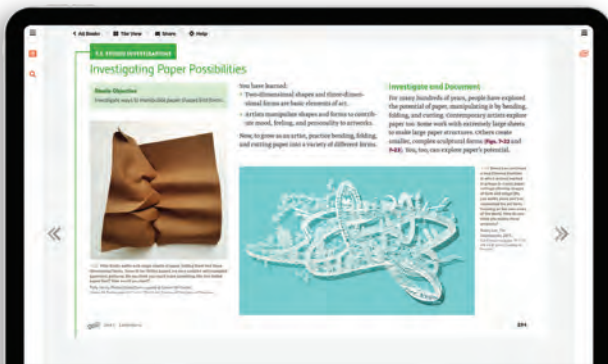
All Books | Tile View | Share | Help

7.5 STUDIO INVESTIGATIONS

Investigating Paper Possibilities

Studio Objective
Investigate ways to manipulate paper shapes and forms.

You have learned:
• Two-dimensional shapes and three-dimensional forms are basic elements of art.
• Artists manipulate shapes and forms to contribute mood, feeling, and personality to artworks.

Now, to grow as an artist, practice bending, folding, and cutting paper into a variety of different forms.

Investigate and Document
For many hundreds of years, people have explored the potential of paper, manipulating it by bending, folding, and cutting. Contemporary artists explore paper too. Some work with extremely large sheets to make large paper structures. Others create smaller, complex sculptural forms (Figs. 7-22 and 7-23). You, too, can explore paper's potential.

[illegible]

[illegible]

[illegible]

201